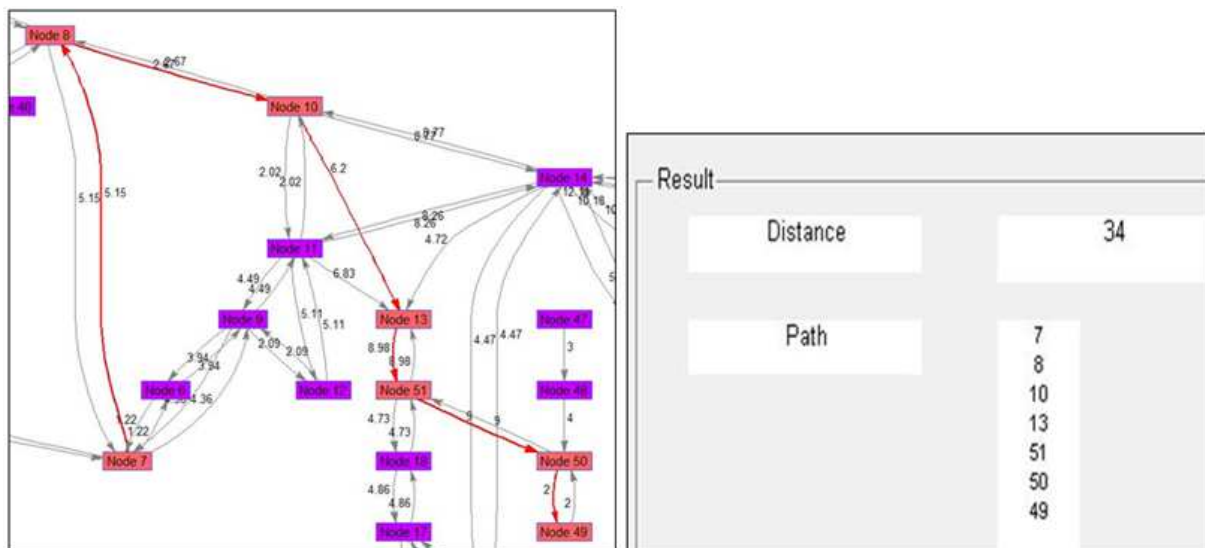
Node 8
2.67
2.67
Node 10
8.77
8.77
Node 14
12.19
10.18
10
5.15
5.15
2.02
2.02
6.2
8.26
8.26
4.72
Node 11
4.49
4.49
6.83
5.11
5.11
Node 9
Node 13
Node 47
3.94
3.94
2.09
2.09
8.98
8.98
4.47
4.47
3
Node 6
4.36
Node 12
Node 51
Node 48
1.22
1.22
4.73
4.73
9
9
4
Node 7
Node 18
Node 50
4.86
4.86
2
2
Node 17
Node 49
5

Result
Distance
34
Path
7
8
10
13
51
50
49